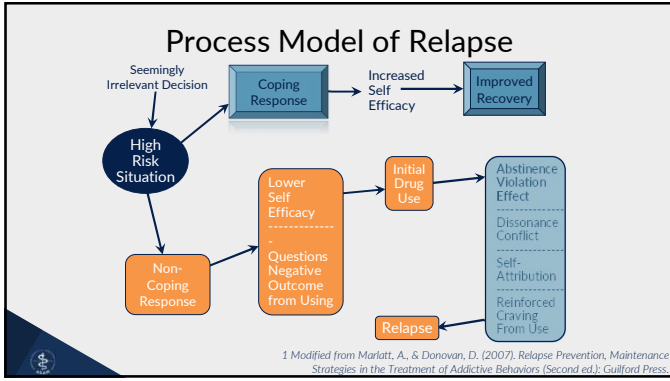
Process Model of Relapse

Seemingly Irrelevant Decision

Coping Response

Increased Self Efficacy

Improved Recovery

High Risk Situation

Lower Self Efficacy

-------------

- Questions Negative Outcome from Using

Initial Drug Use

Abstinence Violation Effect

Dissonance Conflict

Self-Attribution

Reinforced Craving From Use

Non-Coping Response

Relapse

1 Modified from Marlatt, A., & Donovan, D. (2007). Relapse Prevention, Maintenance Strategies in the Treatment of Addictive Behaviors (Second ed.): Guilford Press.